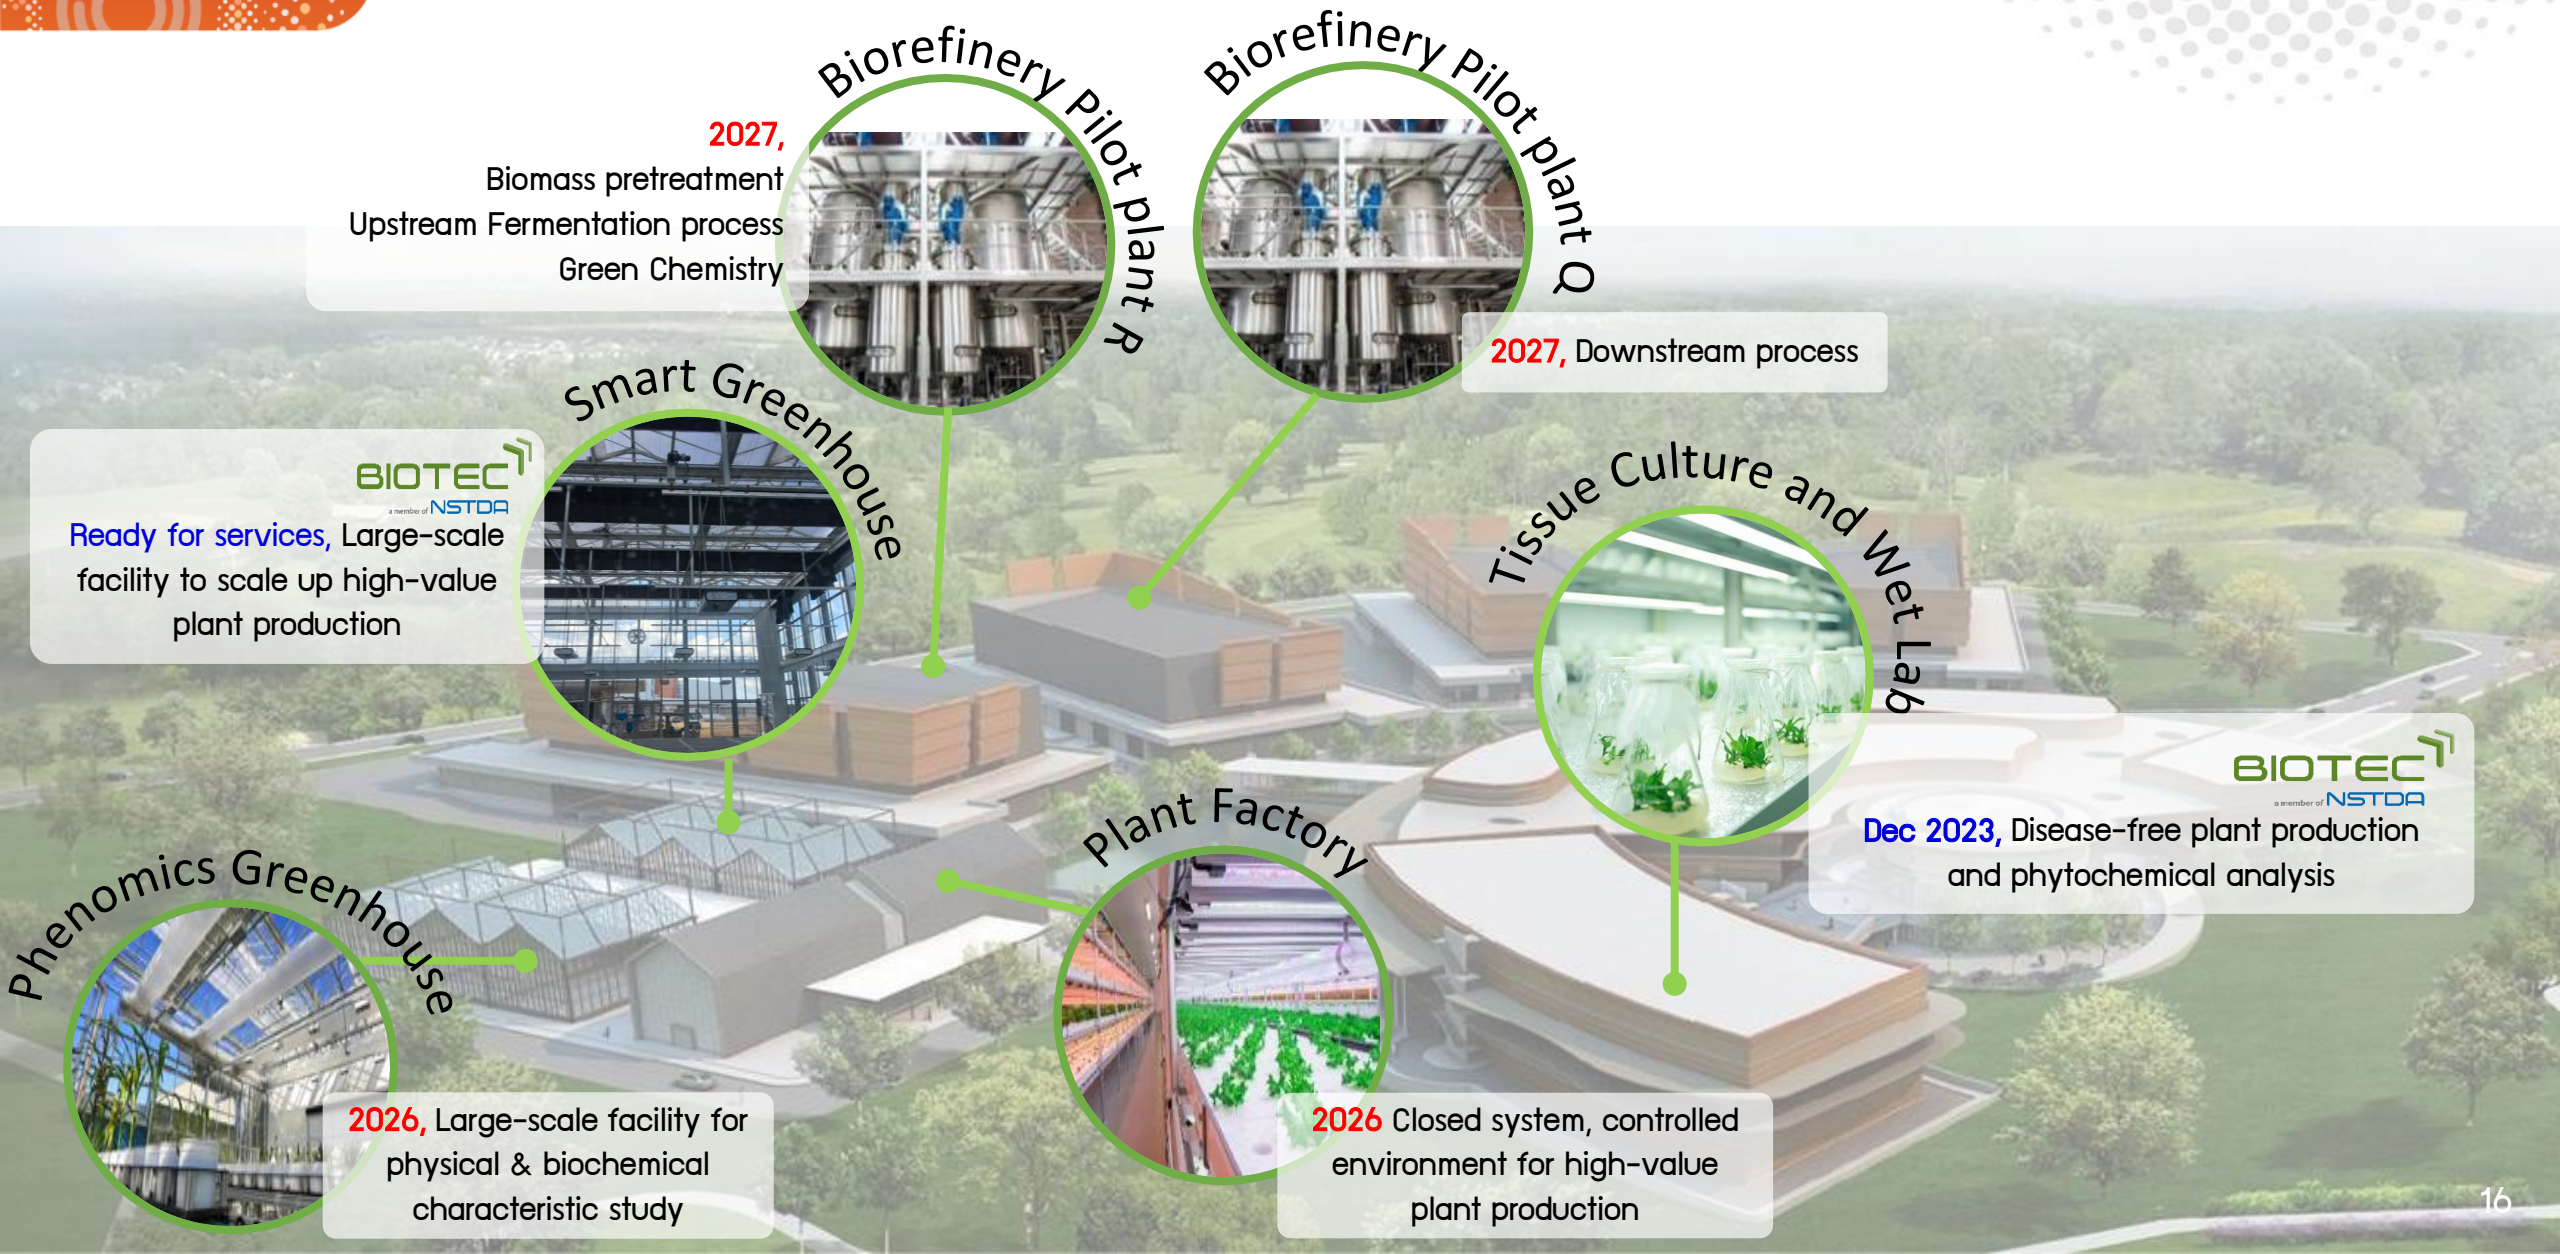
Biorefinery Pilot plant R

2027,
Biomass pretreatment
Upstream Fermentation process
Green Chemistry

Biorefinery Pilot plant Q

2027, Downstream process

Smart Greenhouse

BIOTEC
a member of NSTDA
Ready for services, Large-scale facility to scale up high-value plant production

Tissue Culture and Wet Lab

BIOTEC
a member of NSTDA
Dec 2023, Disease-free plant production and phytochemical analysis

Plant Factory

Phenomics Greenhouse

2026, Large-scale facility for physical & biochemical characteristic study

2026 Closed system, controlled environment for high-value plant production

16